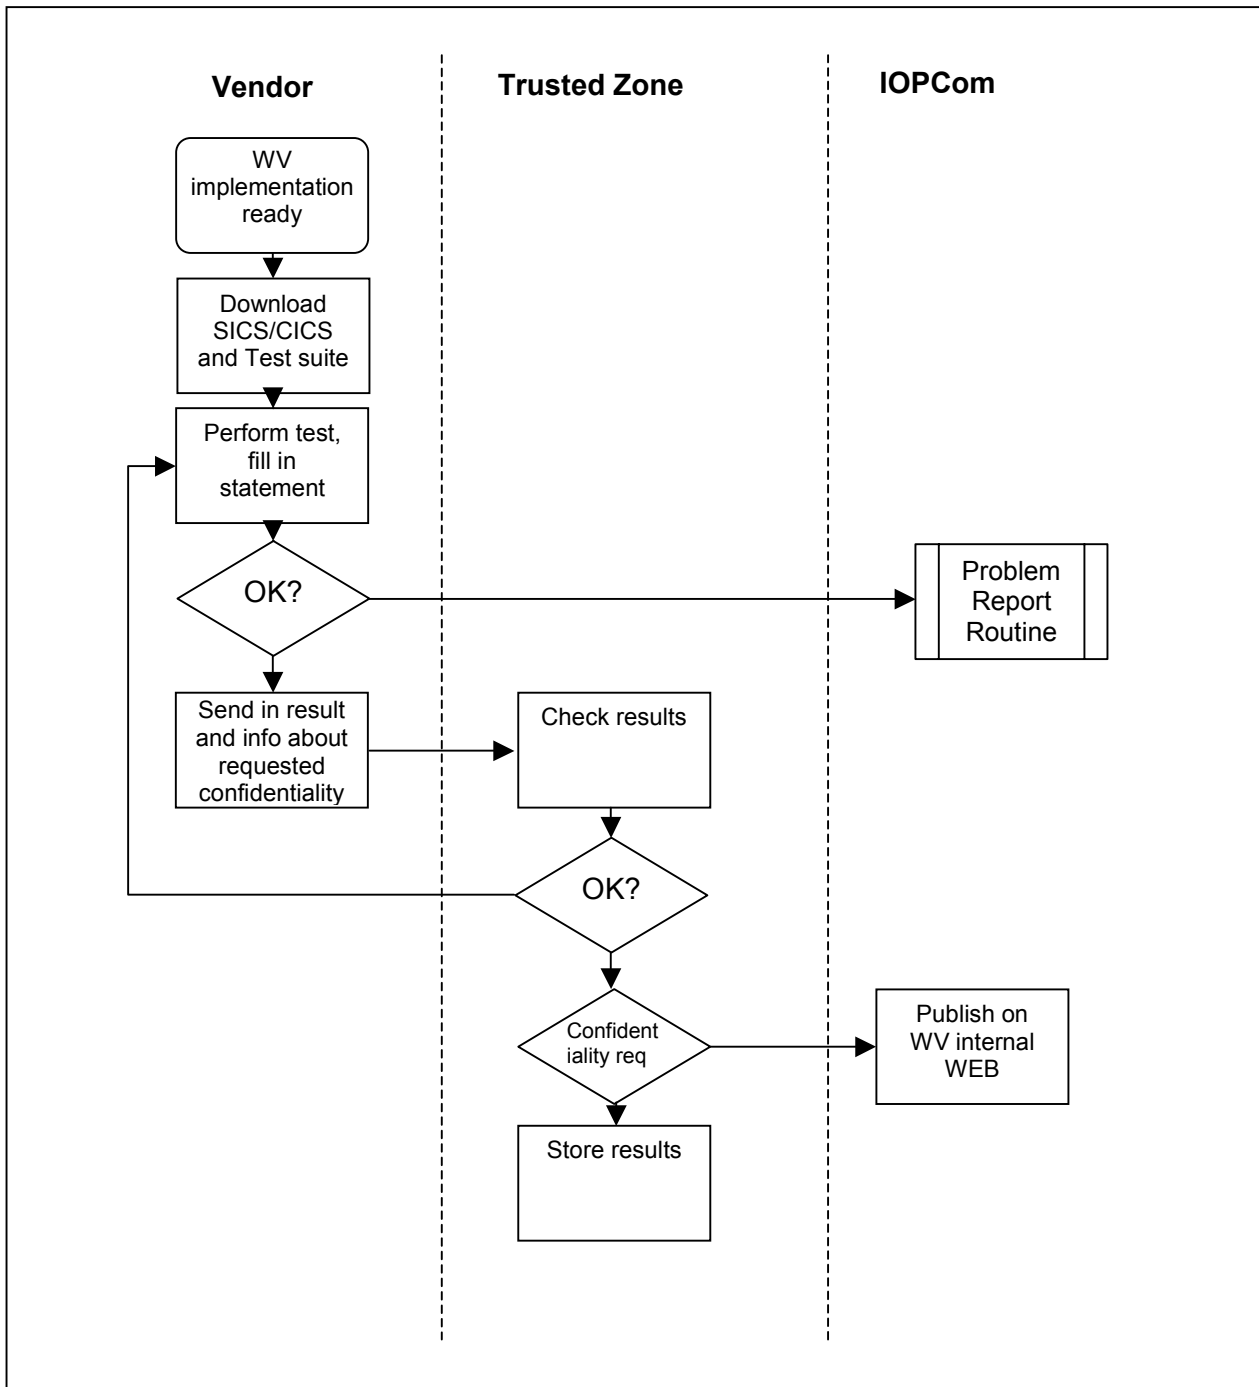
Vendor

Trusted Zone

IOPCom

WV implementation ready

Download SICS/CICS and Test suite

Perform test, fill in statement

OK?

Problem Report Routine

Send in result and info about requested confidentiality

Check results

OK?

Confident iality req

Publish on WV internal WEB

Store results